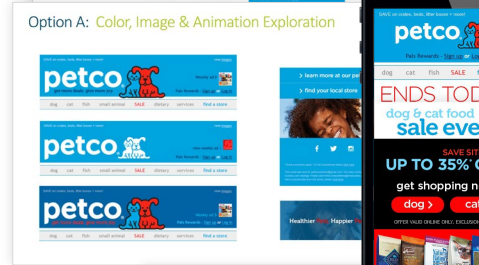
Option A: Color, Image & Animation Exploration

petco

dog cat fish small animal SALE dietary services find a store

petco

dog cat fish small animal SALE dietary services find a store

petco

dog cat fish small animal SALE dietary services find a store

> learn more at our pet

> find your local store

Healthier Happier

petco

Pals Rewards · Sign up or Sign in

dog cat fish SALE

ENDS TOD

dog & cat food

sale eve

SAVE SIT

UP TO 35%

get shopping n

dog >

cat

OFFER VALID ONLINE ONLY. EXCLUSION